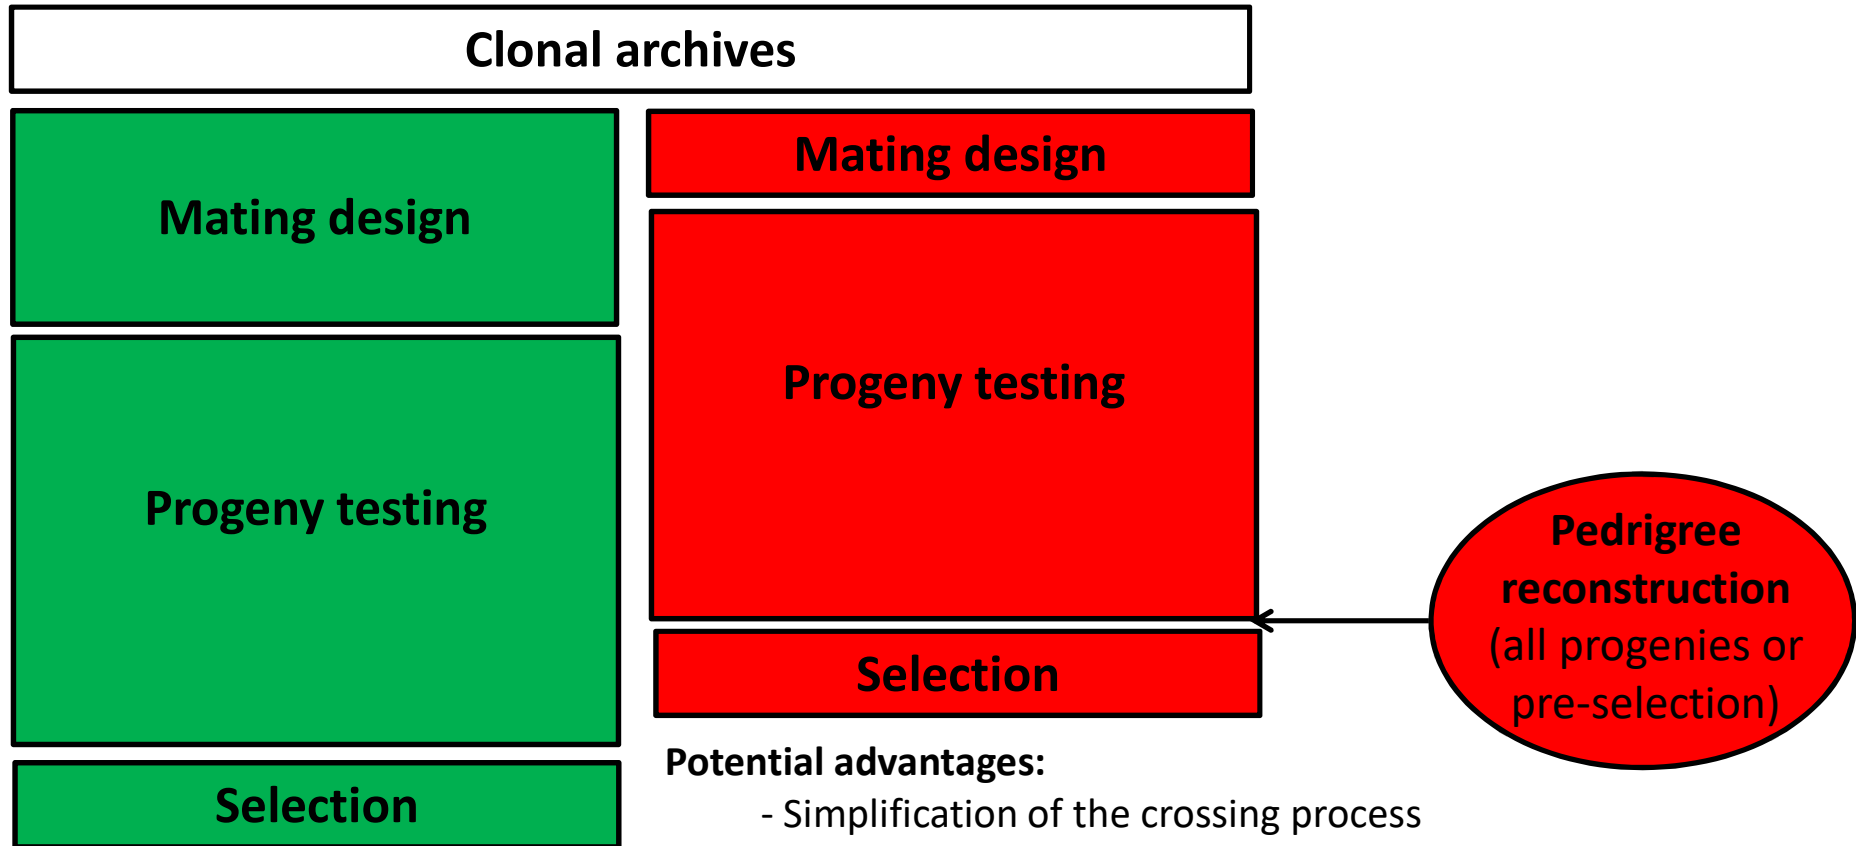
Clonal archives

Mating design

Progeny testing

Selection

Mating design

Progeny testing

Selection

Pedrigree reconstruction (all progenies or pre-selection)

Potential advantages:
- Simplification of the crossing process